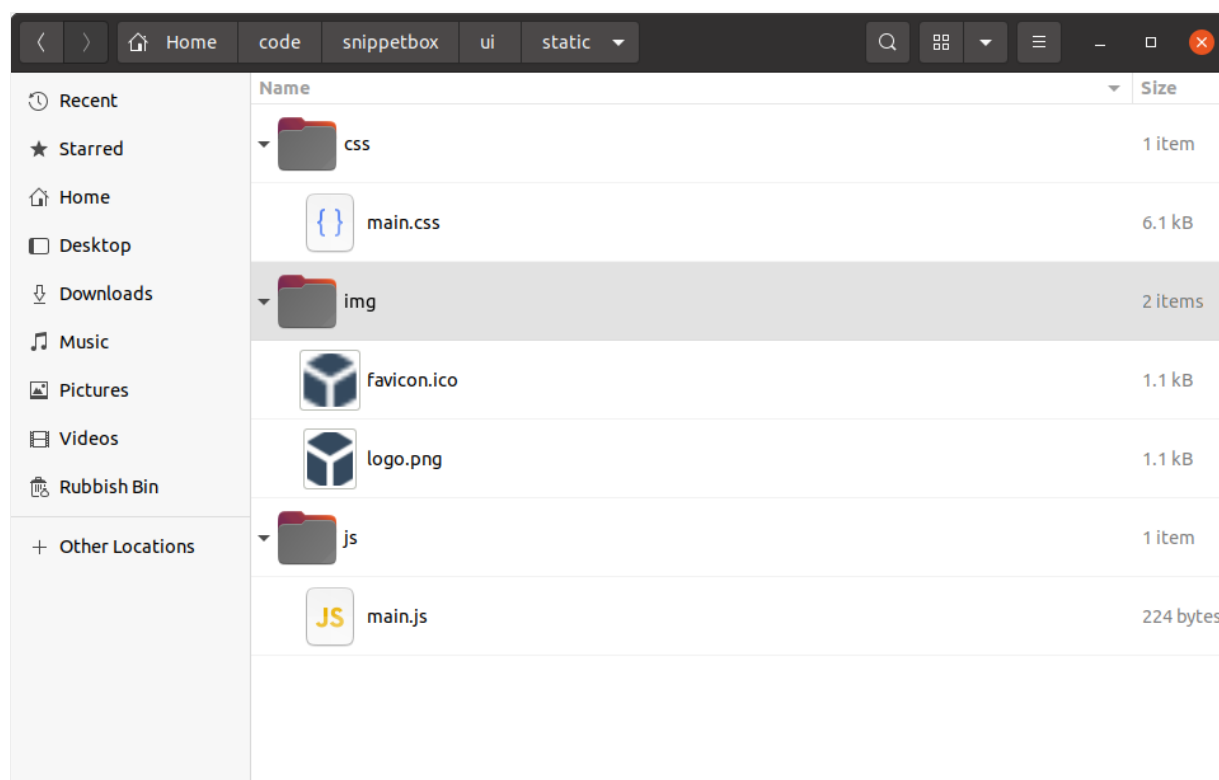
Home code snippetbox ui static

Recent
Starred
Home
Desktop
Downloads
Music
Pictures
Videos
Rubbish Bin
+ Other Locations

| Name | Size |
|---|---|
| css | 1 item |
| main.css | 6.1 kB |
| img | 2 items |
| favicon.ico | 1.1 kB |
| logo.png | 1.1 kB |
| js | 1 item |
| main.js | 224 bytes |

JS